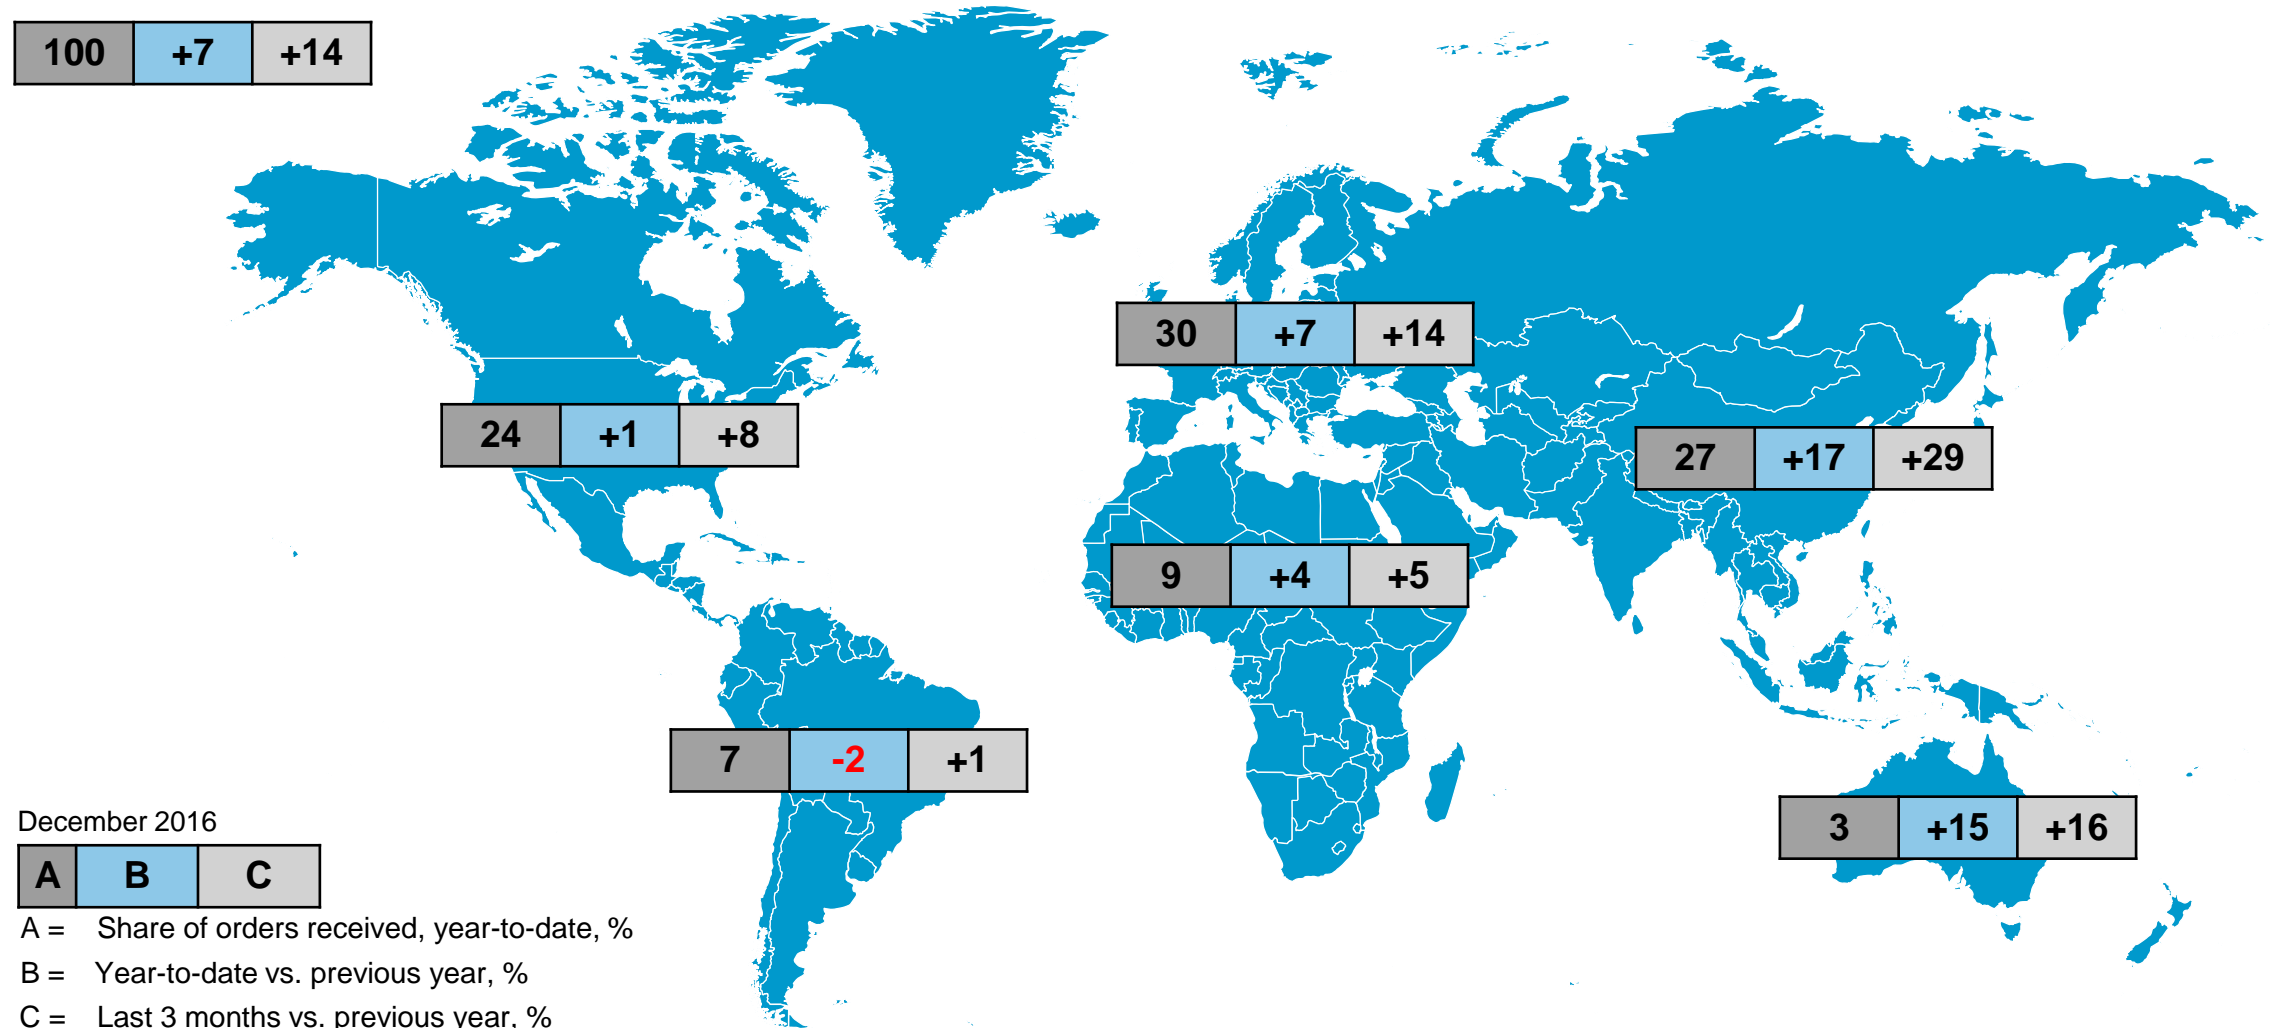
| 100 | +7 | +14 |
|---|---|---|

| 30 | +7 | +14 |
|---|---|---|

| 24 | +1 | +8 |
|---|---|---|

| 27 | +17 | +29 |
|---|---|---|

| 9 | +4 | +5 |
|---|---|---|

| 7 | -2 | +1 |
|---|---|---|

| 3 | +15 | +16 |
|---|---|---|

December 2016

| A | B | C |
|---|---|---|

A = Share of orders received, year-to-date, %

B = Year-to-date vs. previous year, %

C = Last 3 months vs. previous year, %